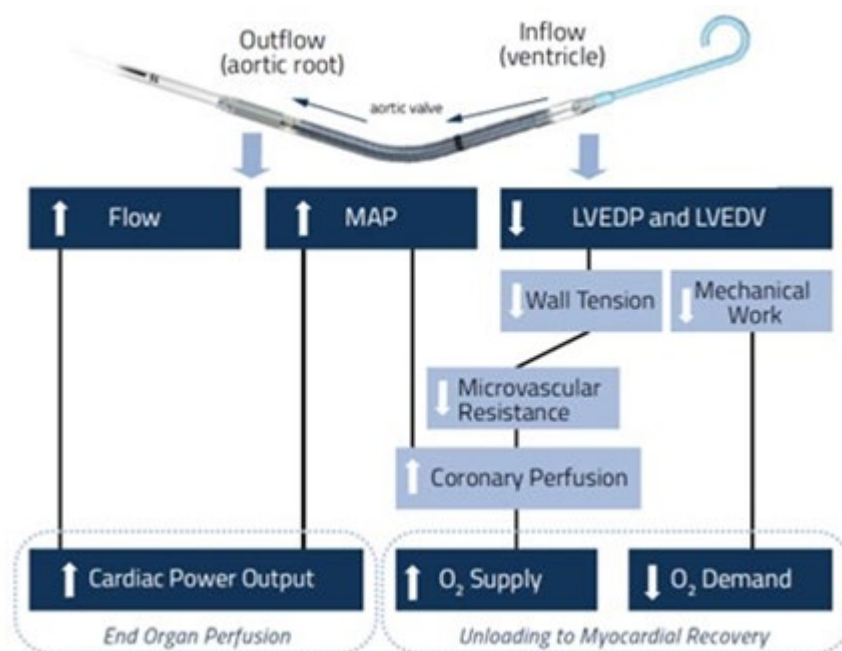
Outflow (aortic root)

Inflow (ventricle)

aortic valve

Flow

MAP

LVEDP and LVEDV

Wall Tension

Mechanical Work

Microvascular Resistance

Coronary Perfusion

Cardiac Power Output

$O_2$ Supply

$O_2$ Demand

End Organ Perfusion

Unloading to Myocardial Recovery